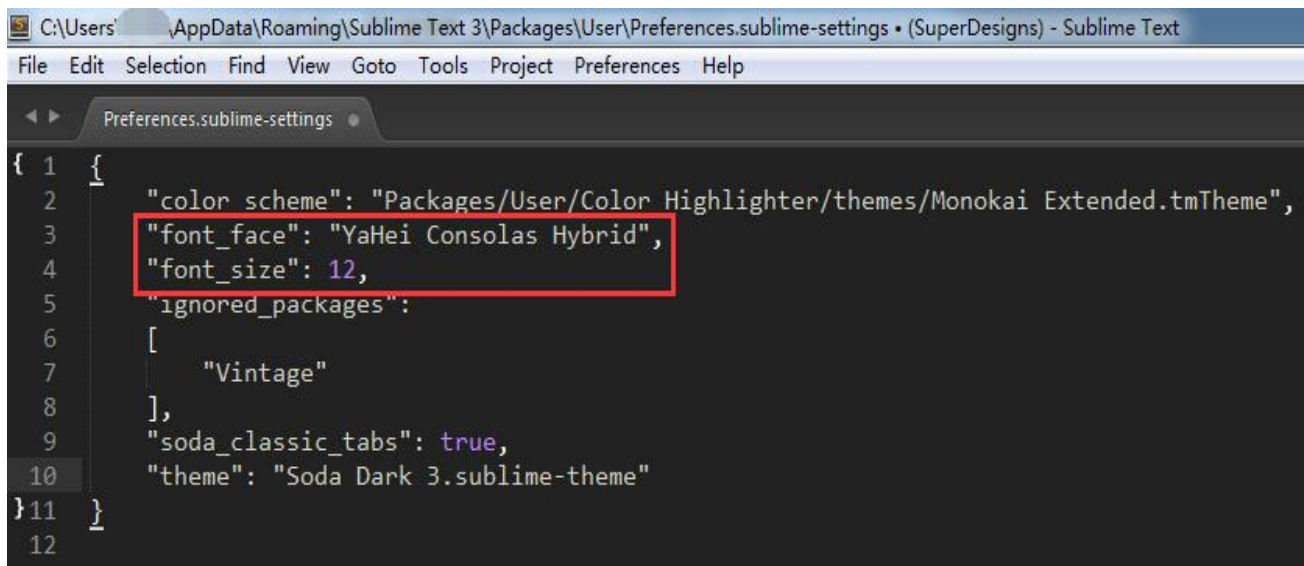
C:\Users\ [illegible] \AppData\Roaming\Sublime Text 3\Packages\User\Preferences.sublime-settings • (SuperDesigns) - Sublime Text

File Edit Selection Find View Goto Tools Project Preferences Help

Preferences.sublime-settings

1 {
2 "color_scheme": "Packages/User/Color Highlighter/themes/Monokai Extended.tmTheme",
3 "font_face": "YaHei Consolas Hybrid",
4 "font_size": 12,
5 "ignored_packages":
6 [
7 "Vintage"
8 ],
9 "soda_classic_tabs": true,
10 "theme": "Soda Dark 3.sublime-theme"
11 }
12